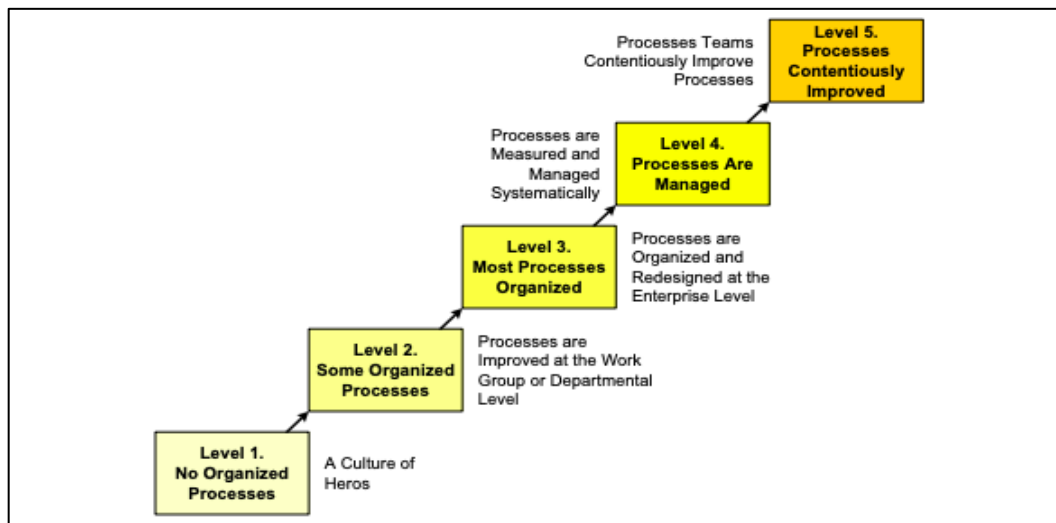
Processes Teams Contentiously Improve Processes

Level 5. Processes Contentiously Improved

Processes are Measured and Managed Systematically

Level 4. Processes Are Managed

Level 3. Most Processes Organized

Processes are Organized and Redesigned at the Enterprise Level

Level 2. Some Organized Processes

Processes are Improved at the Work Group or Departmental Level

Level 1. No Organized Processes

A Culture of Heros